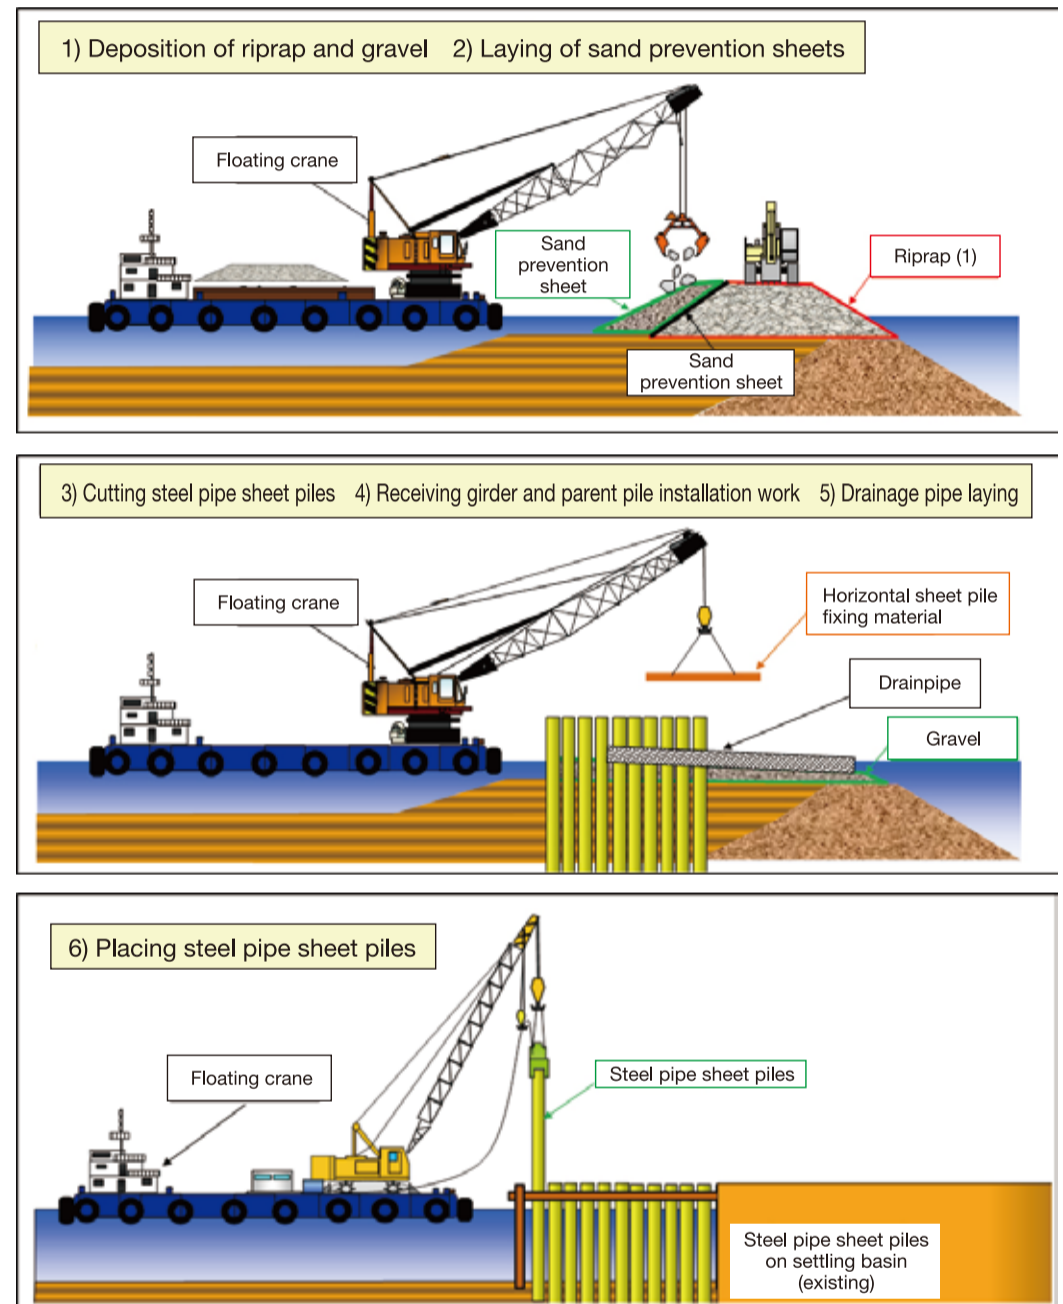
1) Deposition of riprap and gravel 2) Laying of sand prevention sheets

Floating crane

Sand prevention sheet

Riprap (1)

Sand prevention sheet

3) Cutting steel pipe sheet piles 4) Receiving girder and parent pile installation work 5) Drainage pipe laying

Floating crane

Horizontal sheet pile fixing material

Drainpipe

Gravel

6) Placing steel pipe sheet piles

Floating crane

Steel pipe sheet piles

Steel pipe sheet piles on settling basin (existing)